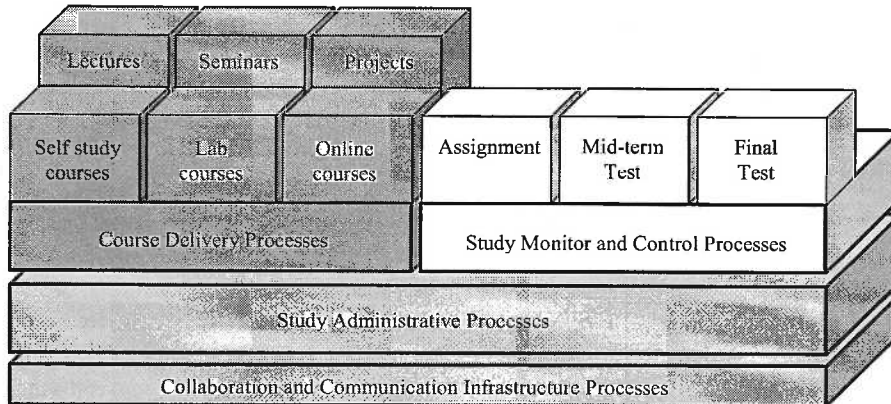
Lectures
Seminars
Projects

Self study courses
Lab courses
Online courses
Assignment
Mid-term Test
Final Test

Course Delivery Processes
Study Monitor and Control Processes

Study Administrative Processes

Collaboration and Communication Infrastructure Processes